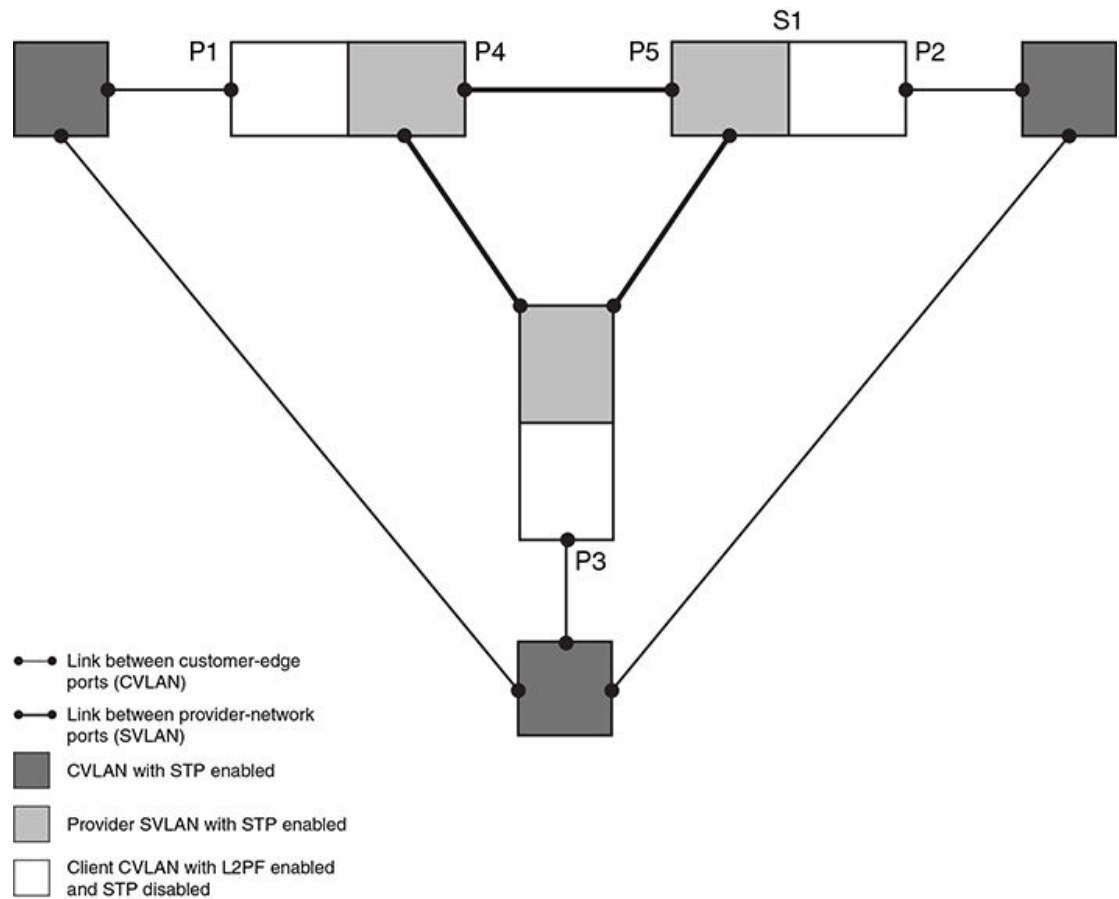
S1
P1
P4
P5
P2
P3

Link between customer-edge ports (CVLAN)

Link between provider-network ports (SVLAN)

CVLAN with STP enabled

Provider SVLAN with STP enabled

Client CVLAN with L2PF enabled and STP disabled